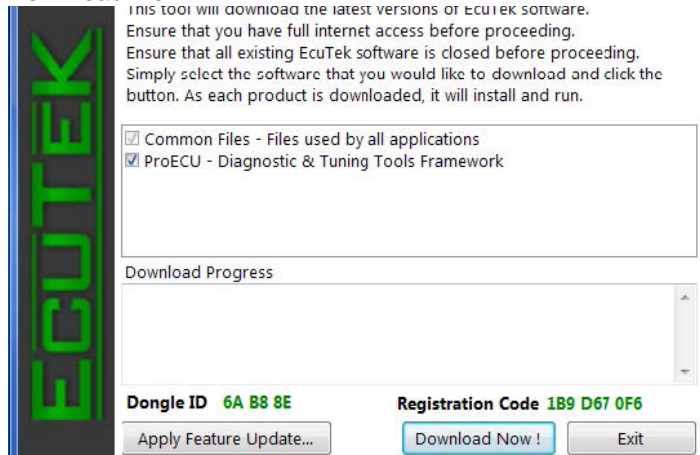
This tool will download the latest versions of EcuTek software.
Ensure that you have full internet access before proceeding.
Ensure that all existing EcuTek software is closed before proceeding.
Simply select the software that you would like to download and click the button. As each product is downloaded, it will install and run.

Common Files - Files used by all applications
ProECU - Diagnostic & Tuning Tools Framework

Download Progress

ECUTEK

Dongle ID 6A B8 8E
Registration Code 1B9 D67 0F6

Apply Feature Update...
Download Now !
Exit